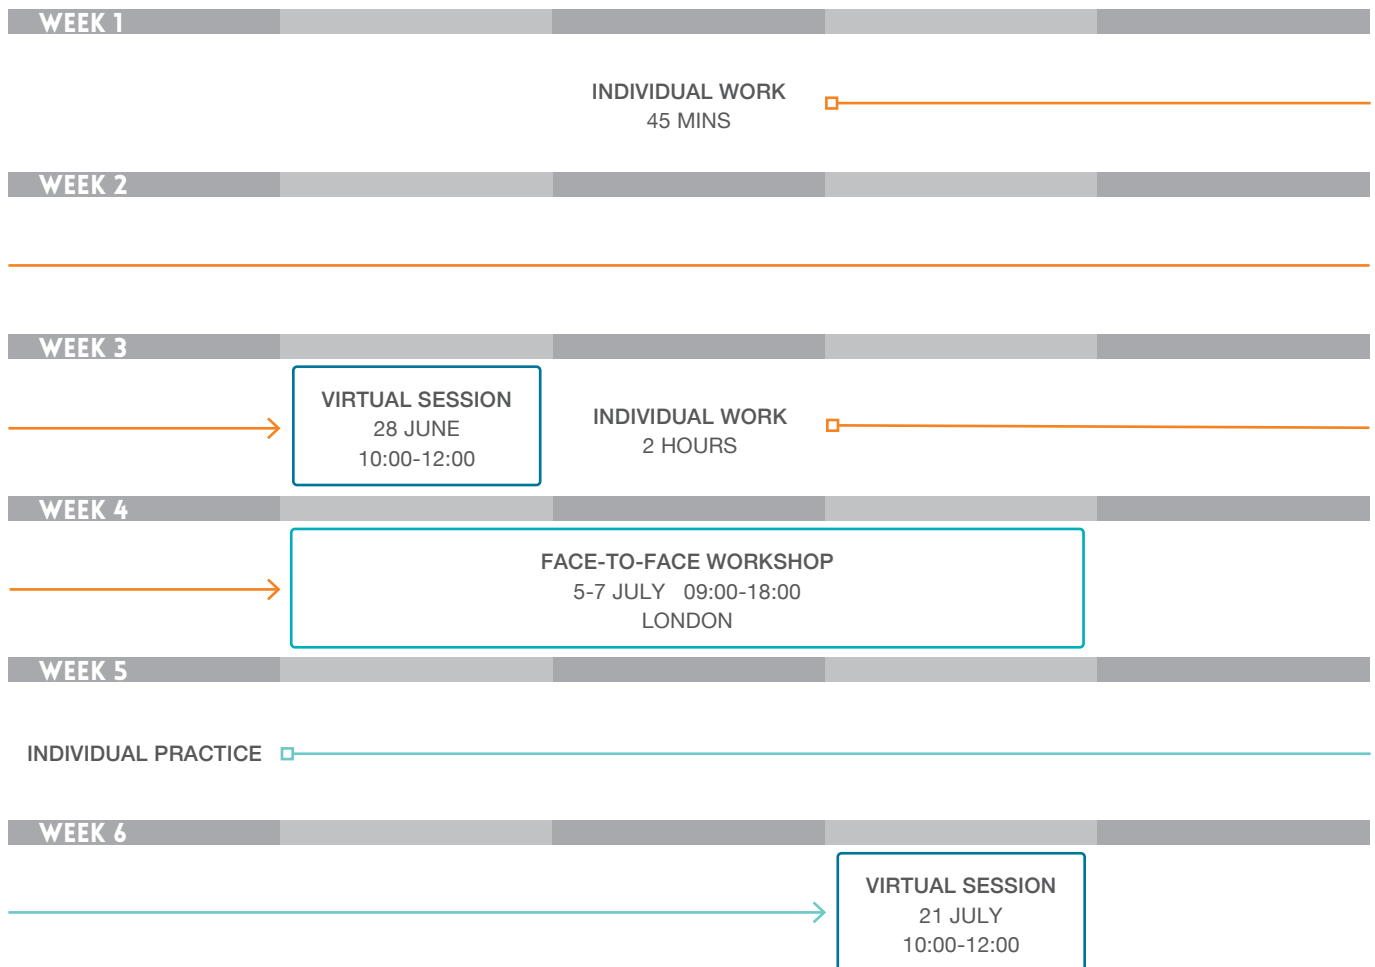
WEEK 1

INDIVIDUAL WORK
45 MINS

WEEK 2

WEEK 3

VIRTUAL SESSION
28 JUNE
10:00-12:00

INDIVIDUAL WORK
2 HOURS

WEEK 4

FACE-TO-FACE WORKSHOP
5-7 JULY 09:00-18:00
LONDON

WEEK 5

INDIVIDUAL PRACTICE

WEEK 6

VIRTUAL SESSION
21 JULY
10:00-12:00